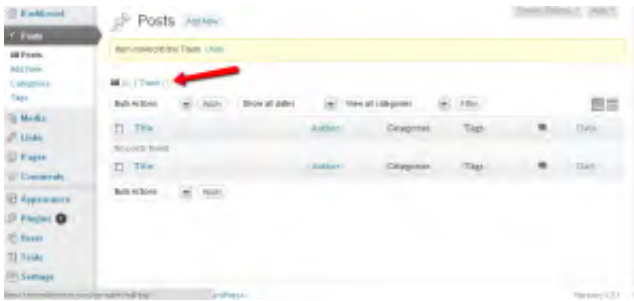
Dashboard
Posts
All Posts
Add New
Categories
Tags
Media
Links
Pages
Comments
Appearance
Plugins
Users
Tools
Settings

Posts Add New

Screen Options Help

Item moved to the Trash. Undo

All (0) | Trash (1)

Bulk Actions Apply Show all dates View all categories Filter

| Title | Author | Categories | Tags | | Date |
|---|---|---|---|---|---|
| No posts found. | | | | | |
| Title | Author | Categories | Tags | | Date |

Bulk Actions Apply

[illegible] WordPress

Version 3.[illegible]